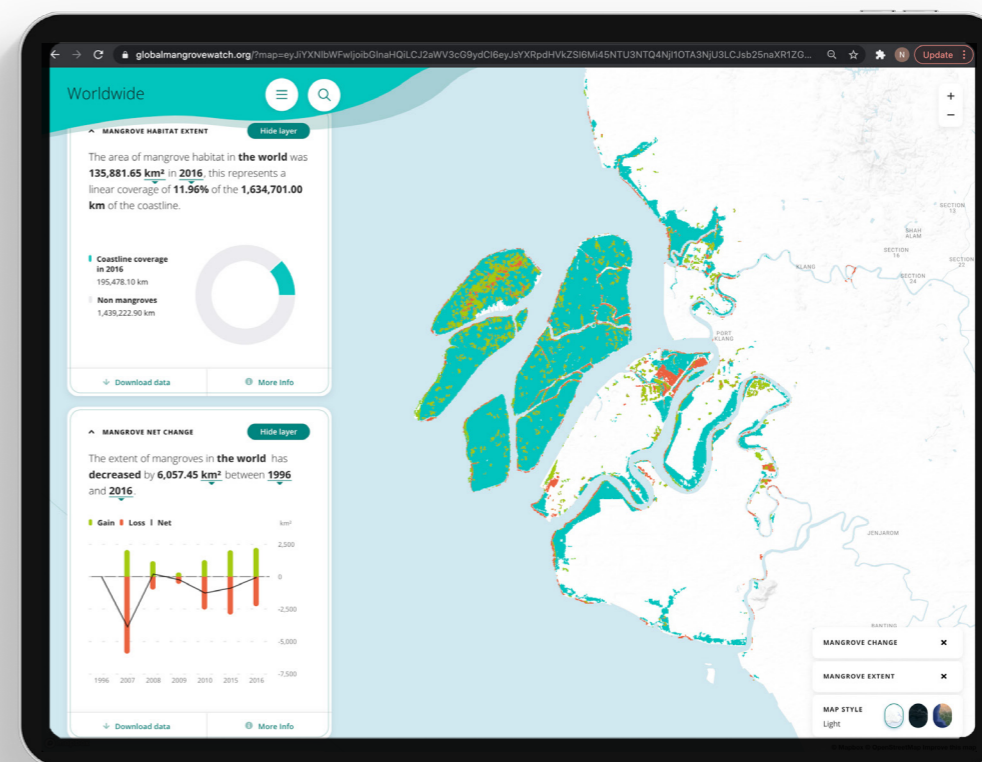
globalmangrovewatch.org/?map=eyJiYXNlbWFwIjoibGlnaHQiLCJ2aWV3cG9ydCI6eyJsYXRpdHVkZSI6Mi45NTU3NTQ4NjI1OTA3NjU3LCJsb25naXR1ZG...

N Update

Worldwide

+
−

MANGROVE HABITAT EXTENT Hide layer

The area of mangrove habitat in the world was 135,881.65 km² in 2016, this represents a linear coverage of 11.96% of the 1,634,701.00 km of the coastline.

Coastline coverage in 2016
195,478.10 km

Non mangroves
1,439,222.90 km

Download data | More Info

MANGROVE NET CHANGE Hide layer

The extent of mangroves in the world has decreased by 6,057.45 km² between 1996 and 2016.

Gain Loss Net

km²
2,500
0
-2,500
-5,000
-7,500

1996 2007 2008 2009 2010 2015 2016

Download data | More Info

SECTION 15
SHAH ALAM
SECTION 16
KLANG
SECTION 24
SECTION 22
PORT KLANG
JENJAROM
BANTING

MANGROVE CHANGE ×
MANGROVE EXTENT ×
MAP STYLE
Light